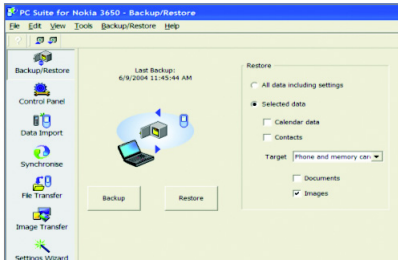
PC Suite for Nokia 3650 - Backup/Restore

File Edit View Tools Backup/Restore Help

Backup/Restore

Control Panel

Data Import

Synchronise

File Transfer

Image Transfer

Settings Wizard

Last Backup:
6/9/2004 11:45:44 AM

Backup

Restore

Restore

All data including settings

Selected data

Calendar data

Contacts

Target Phone and memory car

Documents

Images